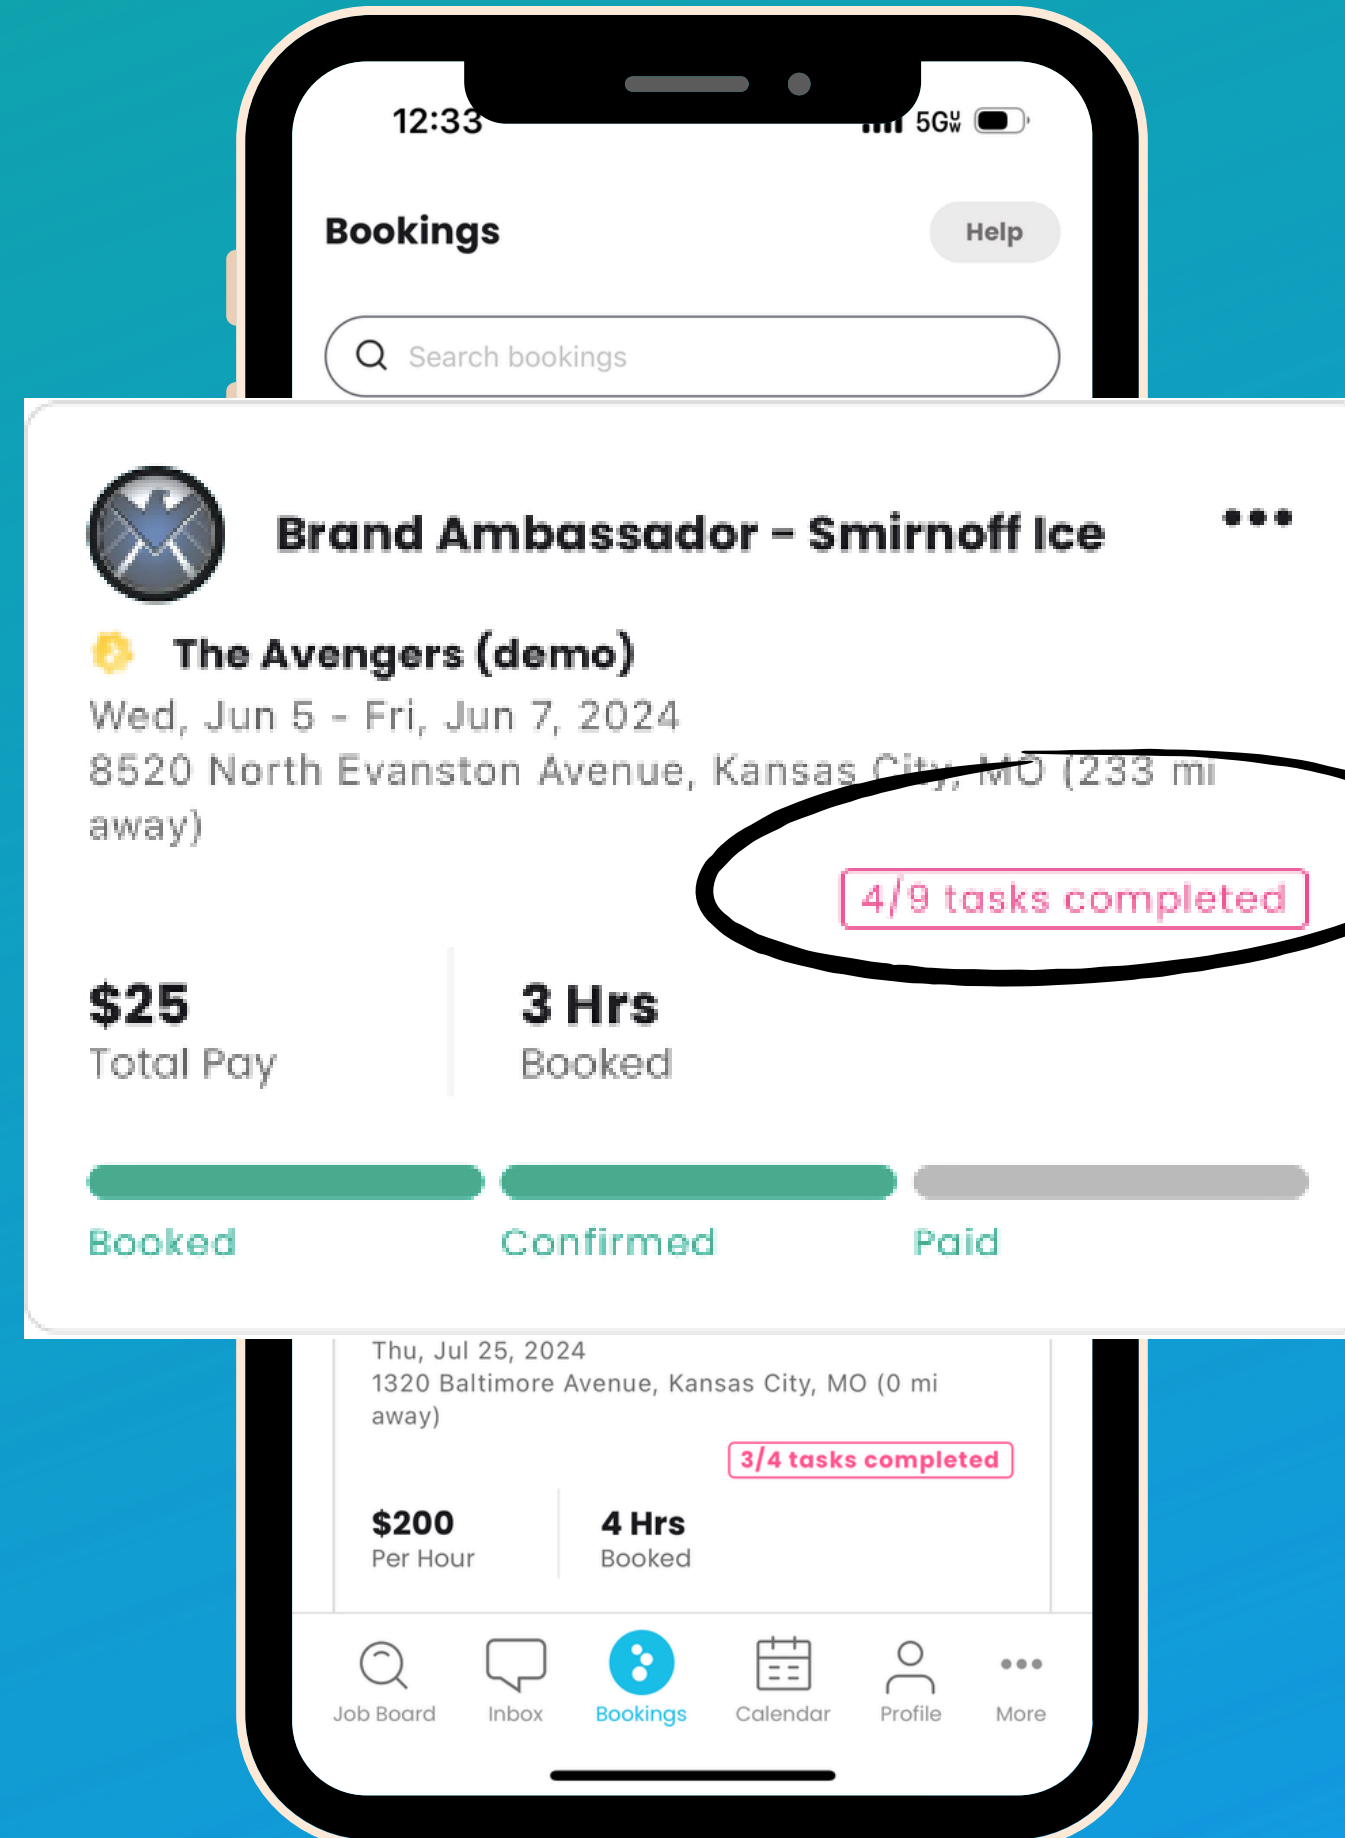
12:33

5G

Bookings

Help

Search bookings

Brand Ambassador - Smirnoff Ice

•••

The Avengers (demo)

Wed, Jun 5 - Fri, Jun 7, 2024

8520 North Evanston Avenue, Kansas City, MO (233 mi away)

4/9 tasks completed

$25
Total Pay

3 Hrs
Booked

Booked

Confirmed

Paid

Thu, Jul 25, 2024

1320 Baltimore Avenue, Kansas City, MO (0 mi away)

3/4 tasks completed

$200
Per Hour

4 Hrs
Booked

Job Board

Inbox

Bookings

Calendar

Profile

More